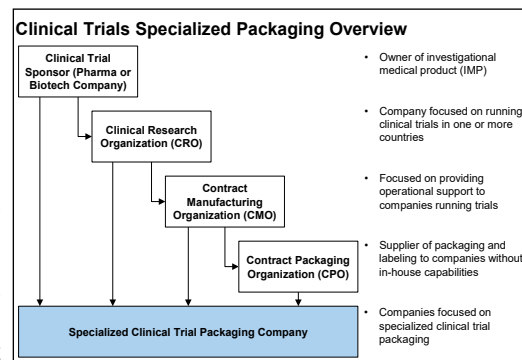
Clinical Trials Specialized Packaging Overview

Clinical Trial Sponsor (Pharma or Biotech Company)

Clinical Research Organization (CRO)

Contract Manufacturing Organization (CMO)

Contract Packaging Organization (CPO)

Specialized Clinical Trial Packaging Company

• Owner of investigational medical product (IMP)

• Company focused on running clinical trials in one or more countries

• Focused on providing operational support to companies running trials

• Supplier of packaging and labeling to companies without in-house capabilities

• Companies focused on specialized clinical trial packaging